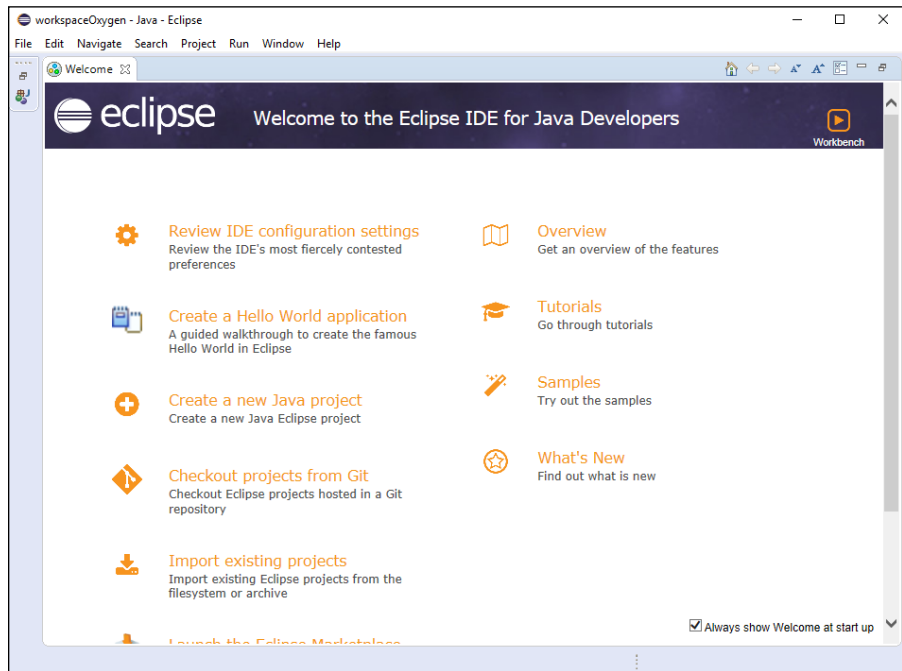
workspaceOxygen - Java - Eclipse

File Edit Navigate Search Project Run Window Help

Welcome

eclipse Welcome to the Eclipse IDE for Java Developers

Workbench

Review IDE configuration settings
Review the IDE's most fiercely contested preferences

Create a Hello World application
A guided walkthrough to create the famous Hello World in Eclipse

Create a new Java project
Create a new Java Eclipse project

Checkout projects from Git
Checkout Eclipse projects hosted in a Git repository

Import existing projects
Import existing Eclipse projects from the filesystem or archive

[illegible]

Overview
Get an overview of the features

Tutorials
Go through tutorials

Samples
Try out the samples

What's New
Find out what is new

Always show Welcome at start up